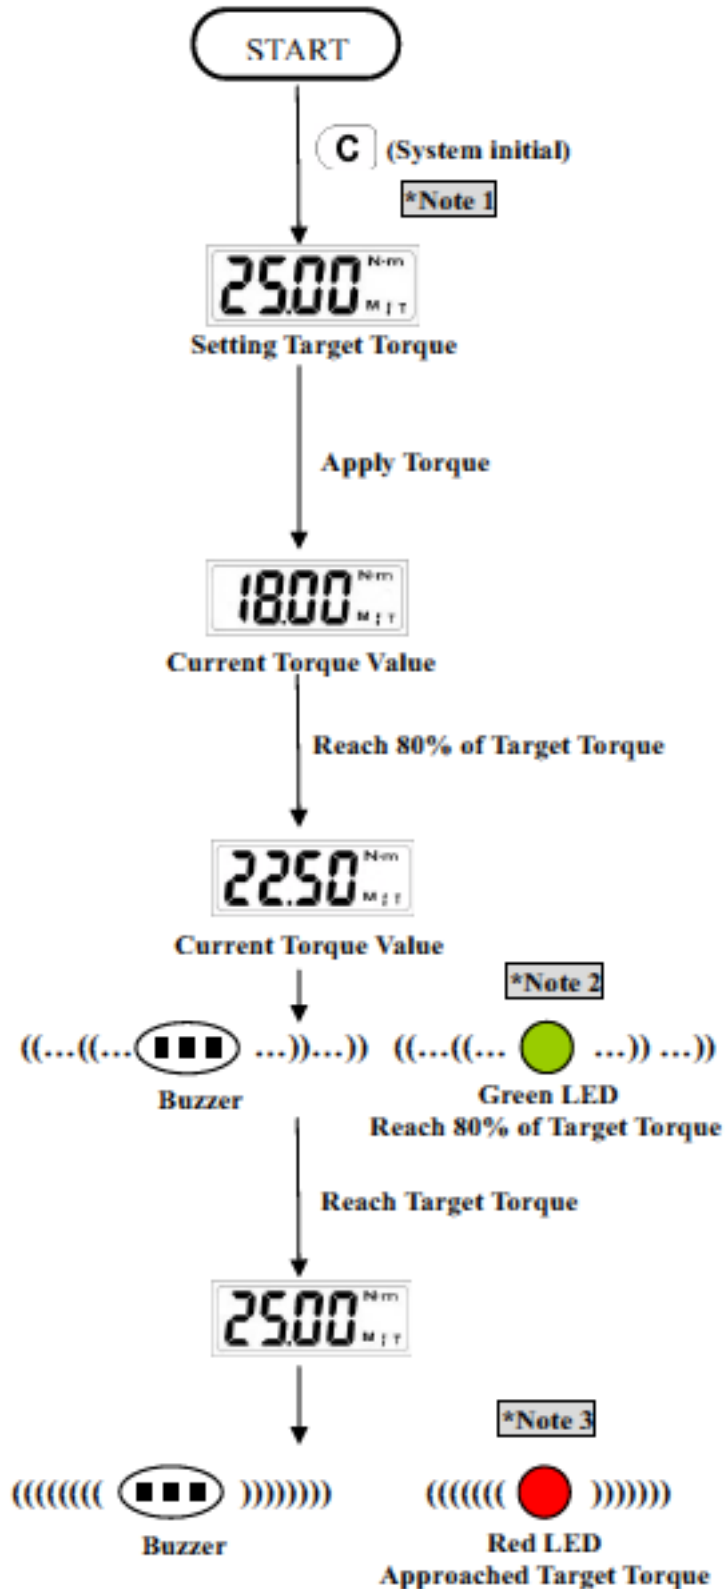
START

C (System initial)

*Note 1

25.00 N-m M T

Setting Target Torque

Apply Torque

18.00 N-m M T

Current Torque Value

Reach 80% of Target Torque

22.50 N-m M T

Current Torque Value

*Note 2

((…((… …))…)) ((…((… …)) …))

Buzzer

Green LED
Reach 80% of Target Torque

Reach Target Torque

25.00 N-m M T

*Note 3

((((((( ))))))) (((((( ))))))

Buzzer

Red LED
Approached Target Torque